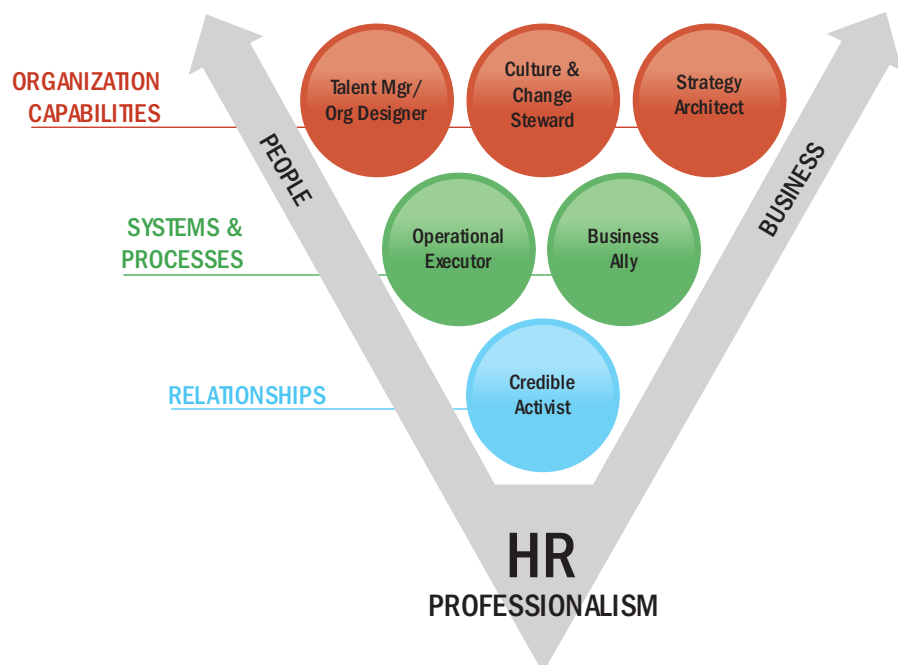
ORGANIZATION CAPABILITIES

Talent Mgr/ Org Designer

Culture & Change Steward

Strategy Architect

PEOPLE

BUSINESS

SYSTEMS & PROCESSES

Operational Executor

Business Ally

RELATIONSHIPS

Credible Activist

HR

PROFESSIONALISM